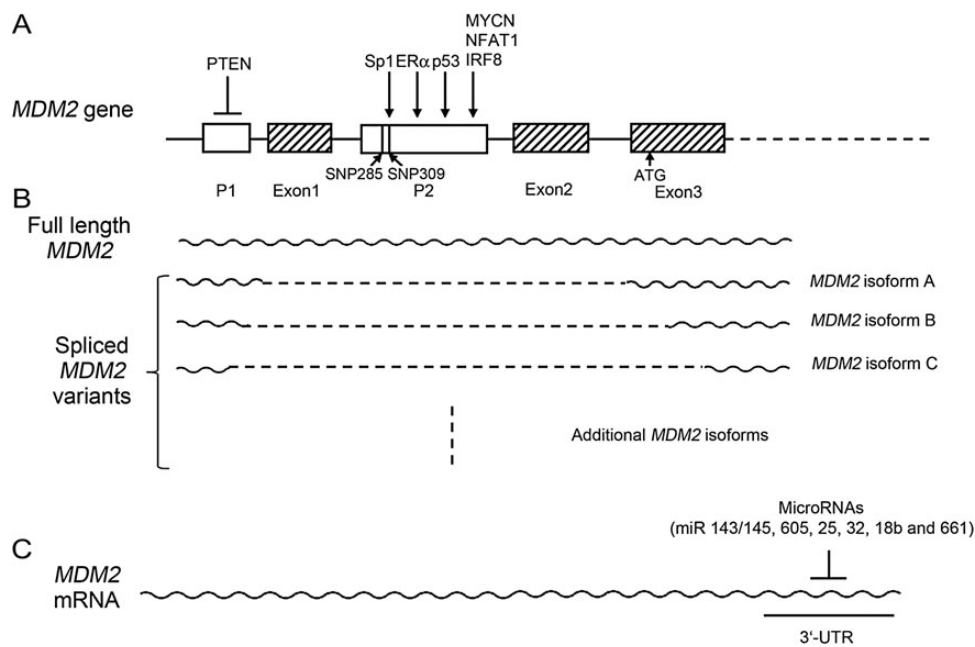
A

MDM2 gene

PTEN

Sp1 ERα p53

MYCN
NFAT1
IRF8

SNP285 SNP309

P1 Exon1 P2 Exon2 ATG Exon3

B

Full length MDM2

MDM2 isoform A

MDM2 isoform B

MDM2 isoform C

Spliced MDM2 variants

Additional MDM2 isoforms

MicroRNAs
(miR 143/145, 605, 25, 32, 18b and 661)

C

MDM2 mRNA

3'-UTR